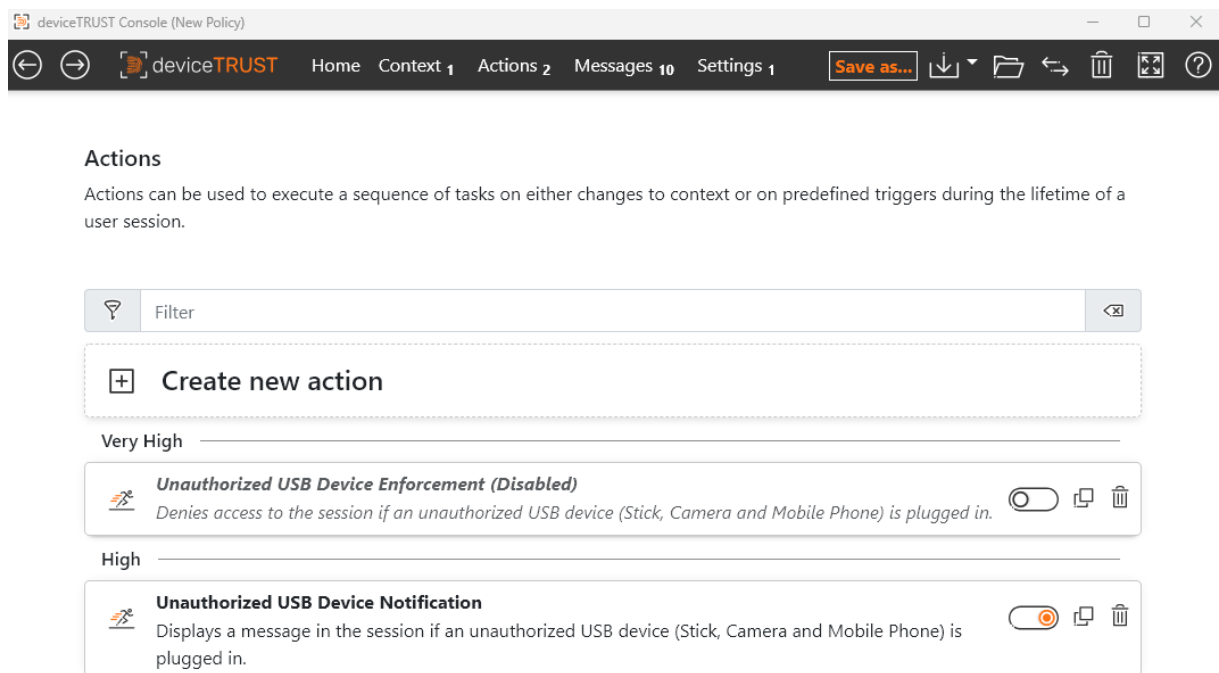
deviceTRUST Console (New Policy)

deviceTRUST Home Context 1 Actions 2 Messages 10 Settings 1 Save as...

Actions

Actions can be used to execute a sequence of tasks on either changes to context or on predefined triggers during the lifetime of a user session.

Filter

Create new action

Very High

Unauthorized USB Device Enforcement (Disabled)
Denies access to the session if an unauthorized USB device (Stick, Camera and Mobile Phone) is plugged in.

High

Unauthorized USB Device Notification
Displays a message in the session if an unauthorized USB device (Stick, Camera and Mobile Phone) is plugged in.